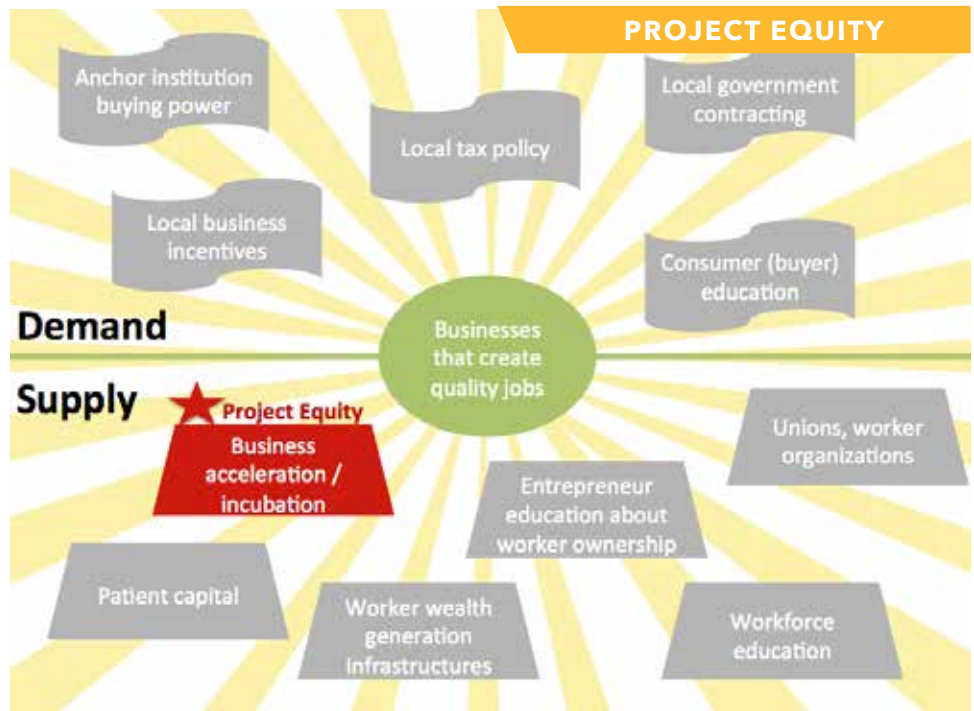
PROJECT EQUITY

Anchor institution buying power

Local tax policy

Local government contracting

Local business incentives

Consumer (buyer) education

Demand

Businesses that create quality jobs

Supply

Project Equity

Business acceleration / incubation

Unions, worker organizations

Entrepreneur education about worker ownership

Patient capital

Worker wealth generation infrastructures

Workforce education